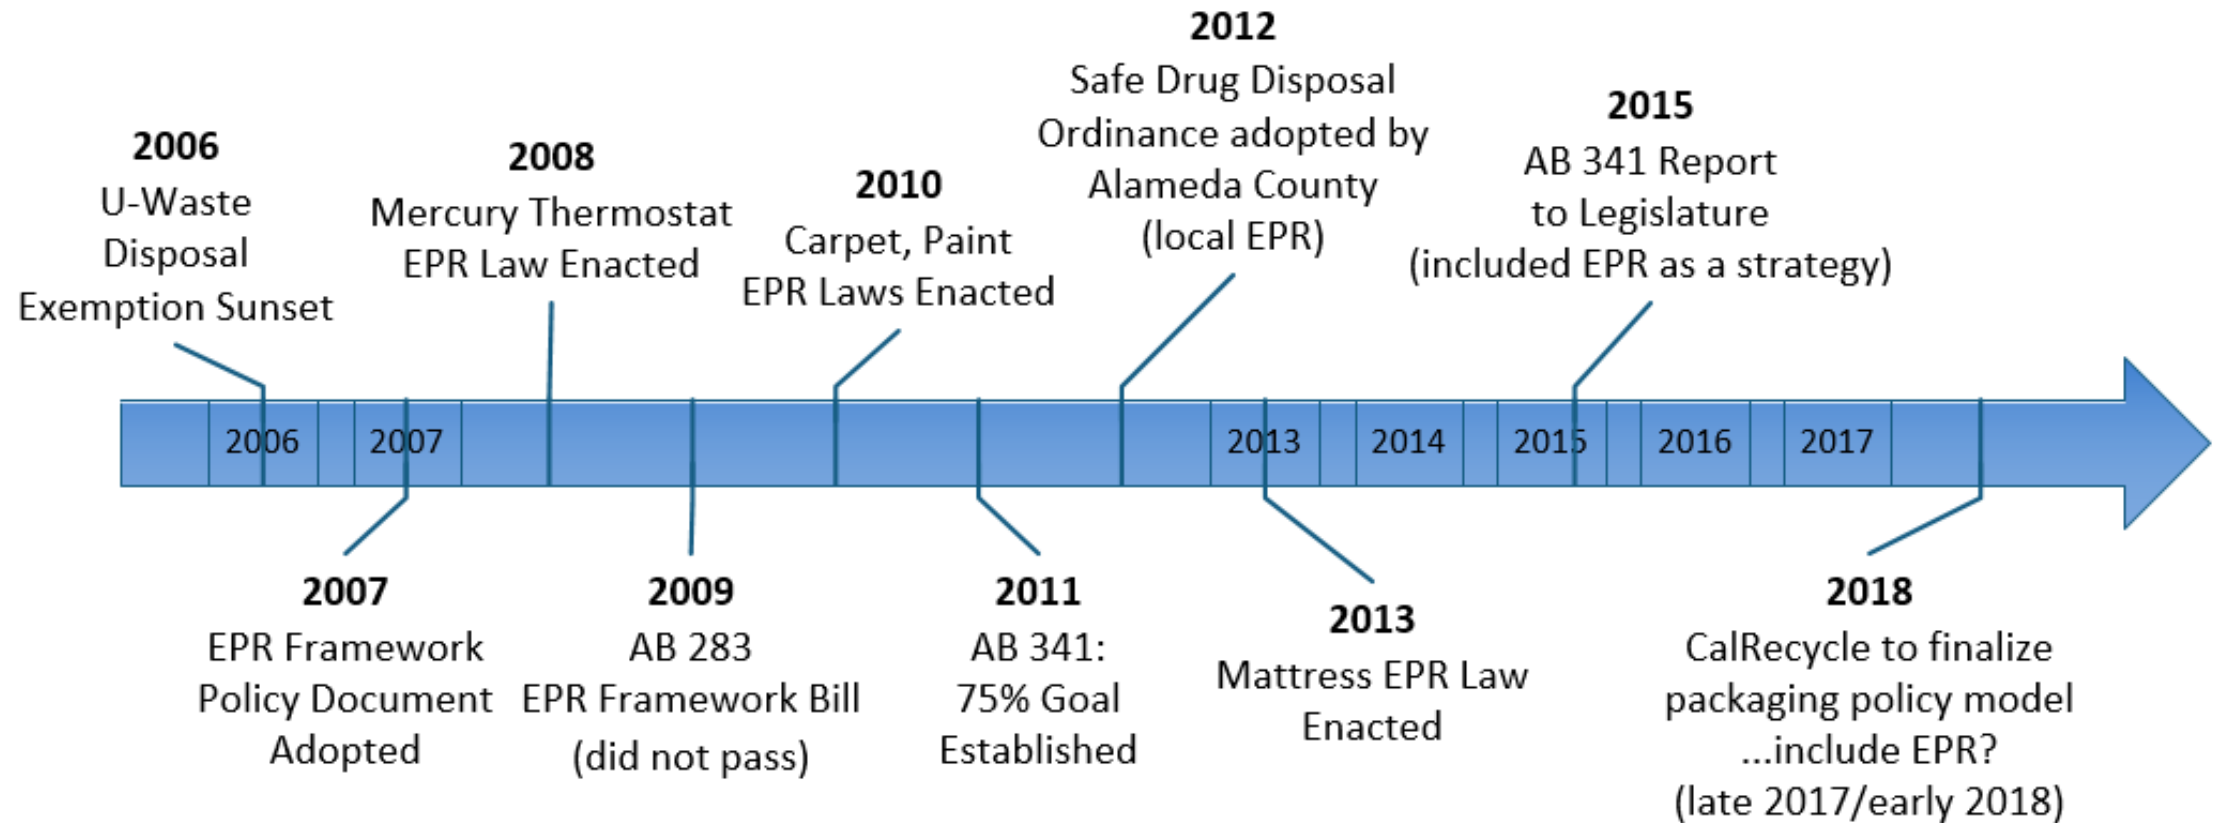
2006
U-Waste Disposal Exemption Sunset

2008
Mercury Thermostat EPR Law Enacted

2010
Carpet, Paint EPR Laws Enacted

2012
Safe Drug Disposal Ordinance adopted by Alameda County (local EPR)

2015
AB 341 Report to Legislature (included EPR as a strategy)

2006 2007 2013 2014 2015 2016 2017

2007
EPR Framework Policy Document Adopted

2009
AB 283
EPR Framework Bill (did not pass)

2011
AB 341:
75% Goal Established

2013
Mattress EPR Law Enacted

2018
CalRecycle to finalize packaging policy model ...include EPR? (late 2017/early 2018)